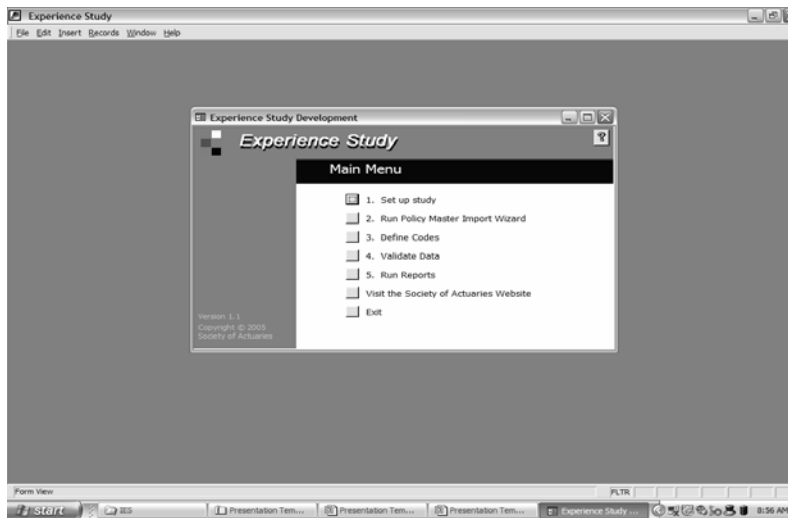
Experience Study

File Edit Insert Records Window Help

Experience Study Development

Experience Study

Main Menu

1. Set up study

2. Run Policy Master Import Wizard

3. Define Codes

4. Validate Data

5. Run Reports

Visit the Society of Actuaries Website

Exit

Version 1.1
Copyright © 2005
Society of Actuaries

Form View

FLTR

Start

IES

Presentation Tem...

Presentation Tem...

Presentation Tem...

Experience Study ...

8:56 AM